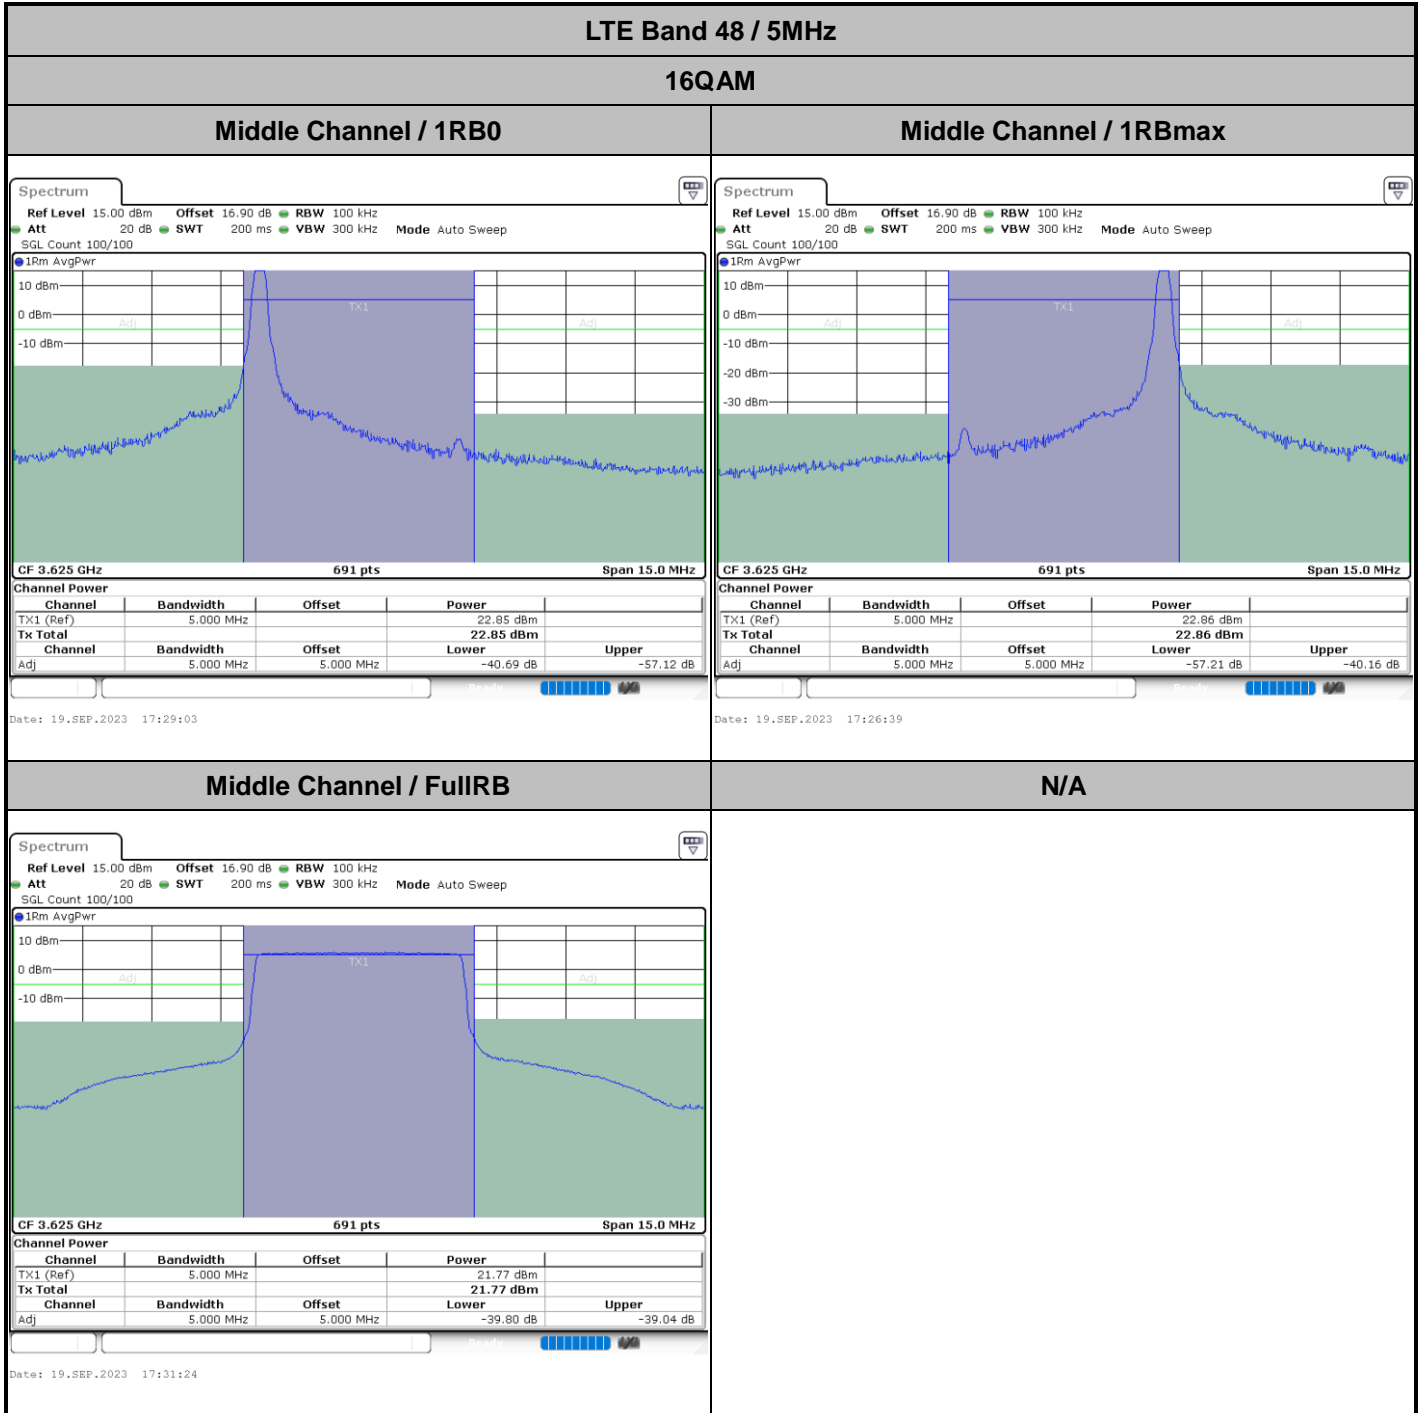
LTE Band 48 / 5MHz

16QAM

Middle Channel / 1RB0

Spectrum

Ref Level 15.00 dBm Offset 16.90 dB RBW 100 kHz
Att 20 dB SWT 200 ms VBW 300 kHz Mode Auto Sweep
SGL Count 100/100
1Rm AvgPwr
10 dBm
0 dBm
-10 dBm
Adj
TX1
Adj
CF 3.625 GHz 691 pts Span 15.0 MHz
Channel Power

| Channel | Bandwidth | Offset | Power | |
|---|---|---|---|---|
| TX1 (Ref) | 5.000 MHz | | 22.85 dBm | |
| Tx Total | | | 22.85 dBm | |
| Channel | Bandwidth | Offset | Lower | Upper |
| Adj | 5.000 MHz | 5.000 MHz | -40.69 dB | -57.12 dB |

Date: 19.SEP.2023 17:29:03

Middle Channel / 1RBmax

Spectrum

Ref Level 15.00 dBm Offset 16.90 dB RBW 100 kHz
Att 20 dB SWT 200 ms VBW 300 kHz Mode Auto Sweep
SGL Count 100/100
1Rm AvgPwr
10 dBm
0 dBm
-10 dBm
-20 dBm
-30 dBm
Adj
TX1
Adj
CF 3.625 GHz 691 pts Span 15.0 MHz
Channel Power

| Channel | Bandwidth | Offset | Power | |
|---|---|---|---|---|
| TX1 (Ref) | 5.000 MHz | | 22.86 dBm | |
| Tx Total | | | 22.86 dBm | |
| Channel | Bandwidth | Offset | Lower | Upper |
| Adj | 5.000 MHz | 5.000 MHz | -57.21 dB | -40.16 dB |

Date: 19.SEP.2023 17:26:39

Middle Channel / FullRB

Spectrum

Ref Level 15.00 dBm Offset 16.90 dB RBW 100 kHz
Att 20 dB SWT 200 ms VBW 300 kHz Mode Auto Sweep
SGL Count 100/100
1Rm AvgPwr
10 dBm
0 dBm
-10 dBm
Adj
TX1
Adj
CF 3.625 GHz 691 pts Span 15.0 MHz
Channel Power

| Channel | Bandwidth | Offset | Power | |
|---|---|---|---|---|
| TX1 (Ref) | 5.000 MHz | | 21.77 dBm | |
| Tx Total | | | 21.77 dBm | |
| Channel | Bandwidth | Offset | Lower | Upper |
| Adj | 5.000 MHz | 5.000 MHz | -39.80 dB | -39.04 dB |

Date: 19.SEP.2023 17:31:24

N/A